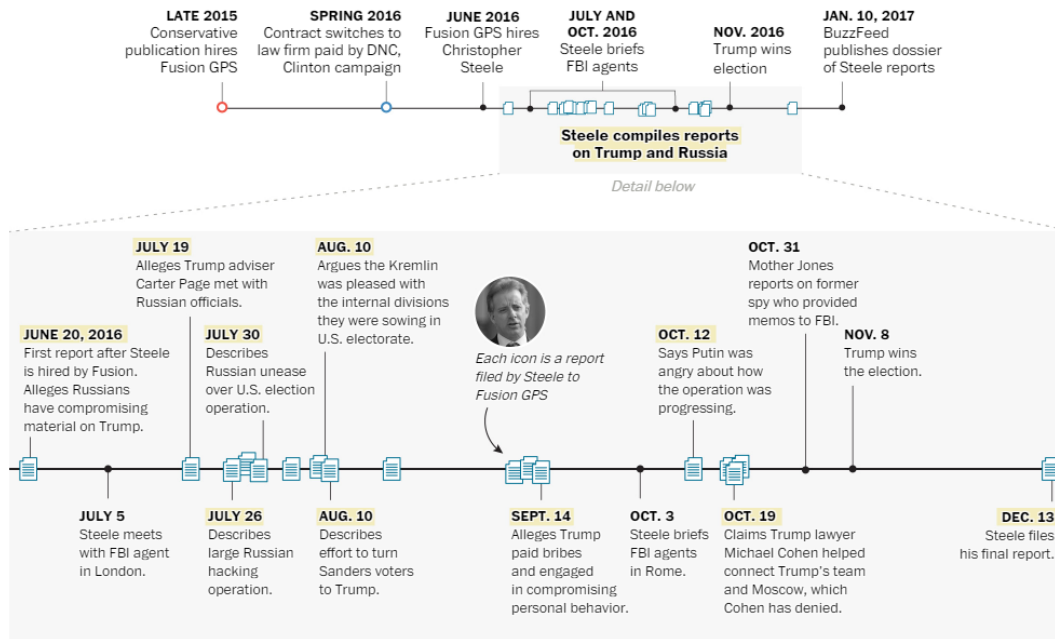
LATE 2015
Conservative publication hires Fusion GPS

SPRING 2016
Contract switches to law firm paid by DNC, Clinton campaign

JUNE 2016
Fusion GPS hires Christopher Steele

JULY AND OCT. 2016
Steele briefs FBI agents

NOV. 2016
Trump wins election

JAN. 10, 2017
BuzzFeed publishes dossier of Steele reports

Steele compiles reports on Trump and Russia

Detail below

JULY 19
Alleges Trump adviser Carter Page met with Russian officials.

AUG. 10
Argues the Kremlin was pleased with the internal divisions they were sowing in U.S. electorate.

OCT. 31
Mother Jones reports on former spy who provided memos to FBI.

JUNE 20, 2016
First report after Steele is hired by Fusion. Alleges Russians have compromising material on Trump.

JULY 30
Describes Russian unease over U.S. election operation.

Each icon is a report filed by Steele to Fusion GPS

OCT. 12
Says Putin was angry about how the operation was progressing.

NOV. 8
Trump wins the election.

JULY 5
Steele meets with FBI agent in London.

JULY 26
Describes large Russian hacking operation.

AUG. 10
Describes effort to turn Sanders voters to Trump.

SEPT. 14
Alleges Trump paid bribes and engaged in compromising personal behavior.

OCT. 3
Steele briefs FBI agents in Rome.

OCT. 19
Claims Trump lawyer Michael Cohen helped connect Trump's team and Moscow, which Cohen has denied.

DEC. 13
Steele files his final report.